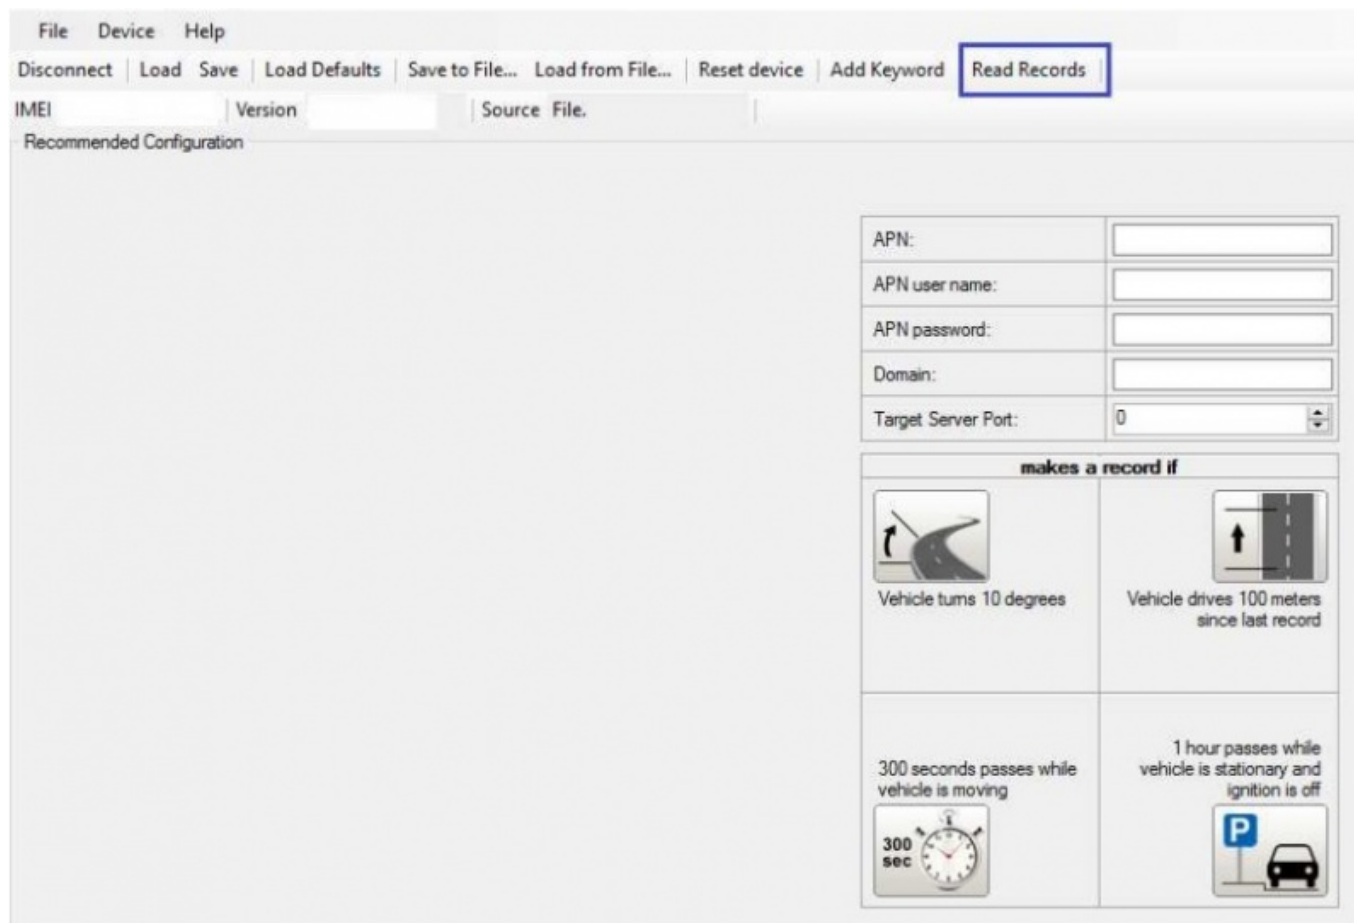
File Device Help

Disconnect | Load Save | Load Defaults | Save to File... Load from File... | Reset device | Add Keyword | Read Records

IMEI | Version | Source File.

Recommended Configuration

| APN: | |
|---|---|
| APN user name: | |
| APN password: | |
| Domain: | |
| Target Server Port: | 0 |

makes a record if

Vehicle turns 10 degrees

Vehicle drives 100 meters since last record

300 seconds passes while vehicle is moving

300 sec

1 hour passes while vehicle is stationary and ignition is off

P